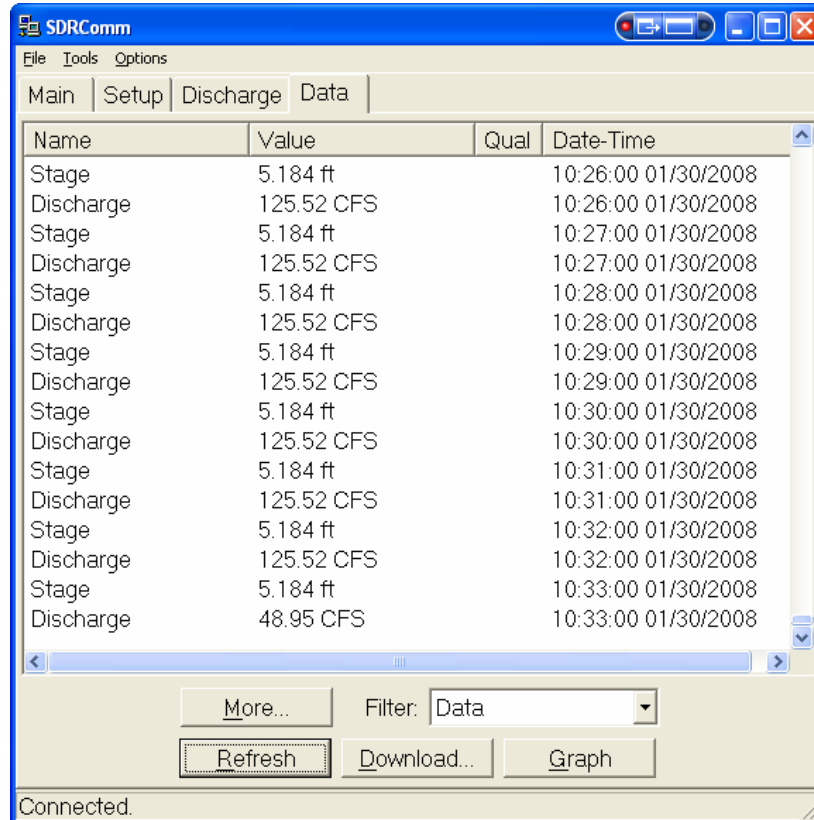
SDRComm

File Tools Options

Main | Setup | Discharge | Data

| Name | Value | Qual | Date-Time |
|---|---|---|---|
| Stage | 5.184 ft | | 10:26:00 01/30/2008 |
| Discharge | 125.52 CFS | | 10:26:00 01/30/2008 |
| Stage | 5.184 ft | | 10:27:00 01/30/2008 |
| Discharge | 125.52 CFS | | 10:27:00 01/30/2008 |
| Stage | 5.184 ft | | 10:28:00 01/30/2008 |
| Discharge | 125.52 CFS | | 10:28:00 01/30/2008 |
| Stage | 5.184 ft | | 10:29:00 01/30/2008 |
| Discharge | 125.52 CFS | | 10:29:00 01/30/2008 |
| Stage | 5.184 ft | | 10:30:00 01/30/2008 |
| Discharge | 125.52 CFS | | 10:30:00 01/30/2008 |
| Stage | 5.184 ft | | 10:31:00 01/30/2008 |
| Discharge | 125.52 CFS | | 10:31:00 01/30/2008 |
| Stage | 5.184 ft | | 10:32:00 01/30/2008 |
| Discharge | 125.52 CFS | | 10:32:00 01/30/2008 |
| Stage | 5.184 ft | | 10:33:00 01/30/2008 |
| Discharge | 48.95 CFS | | 10:33:00 01/30/2008 |

More... Filter: Data

Refresh Download... Graph

Connected.